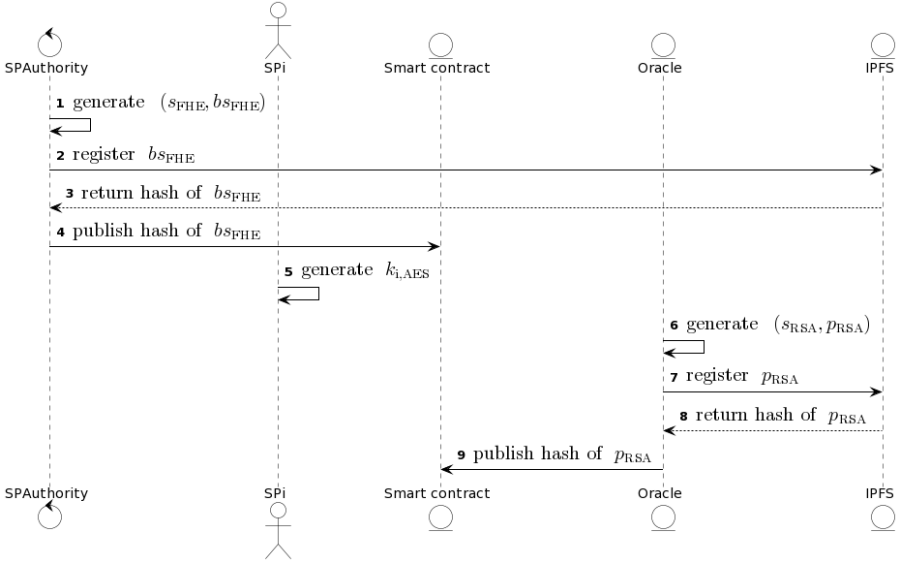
SPAuthority

SPi

Smart contract

Oracle

IPFS

1 generate $(s_{\mathrm{FHE}}, bs_{\mathrm{FHE}})$

2 register $bs_{\mathrm{FHE}}$

3 return hash of $bs_{\mathrm{FHE}}$

4 publish hash of $bs_{\mathrm{FHE}}$

5 generate $k_{\mathrm{i,AES}}$

6 generate $(s_{\mathrm{RSA}}, p_{\mathrm{RSA}})$

7 register $p_{\mathrm{RSA}}$

8 return hash of $p_{\mathrm{RSA}}$

9 publish hash of $p_{\mathrm{RSA}}$

SPAuthority

SPi

Smart contract

Oracle

IPFS